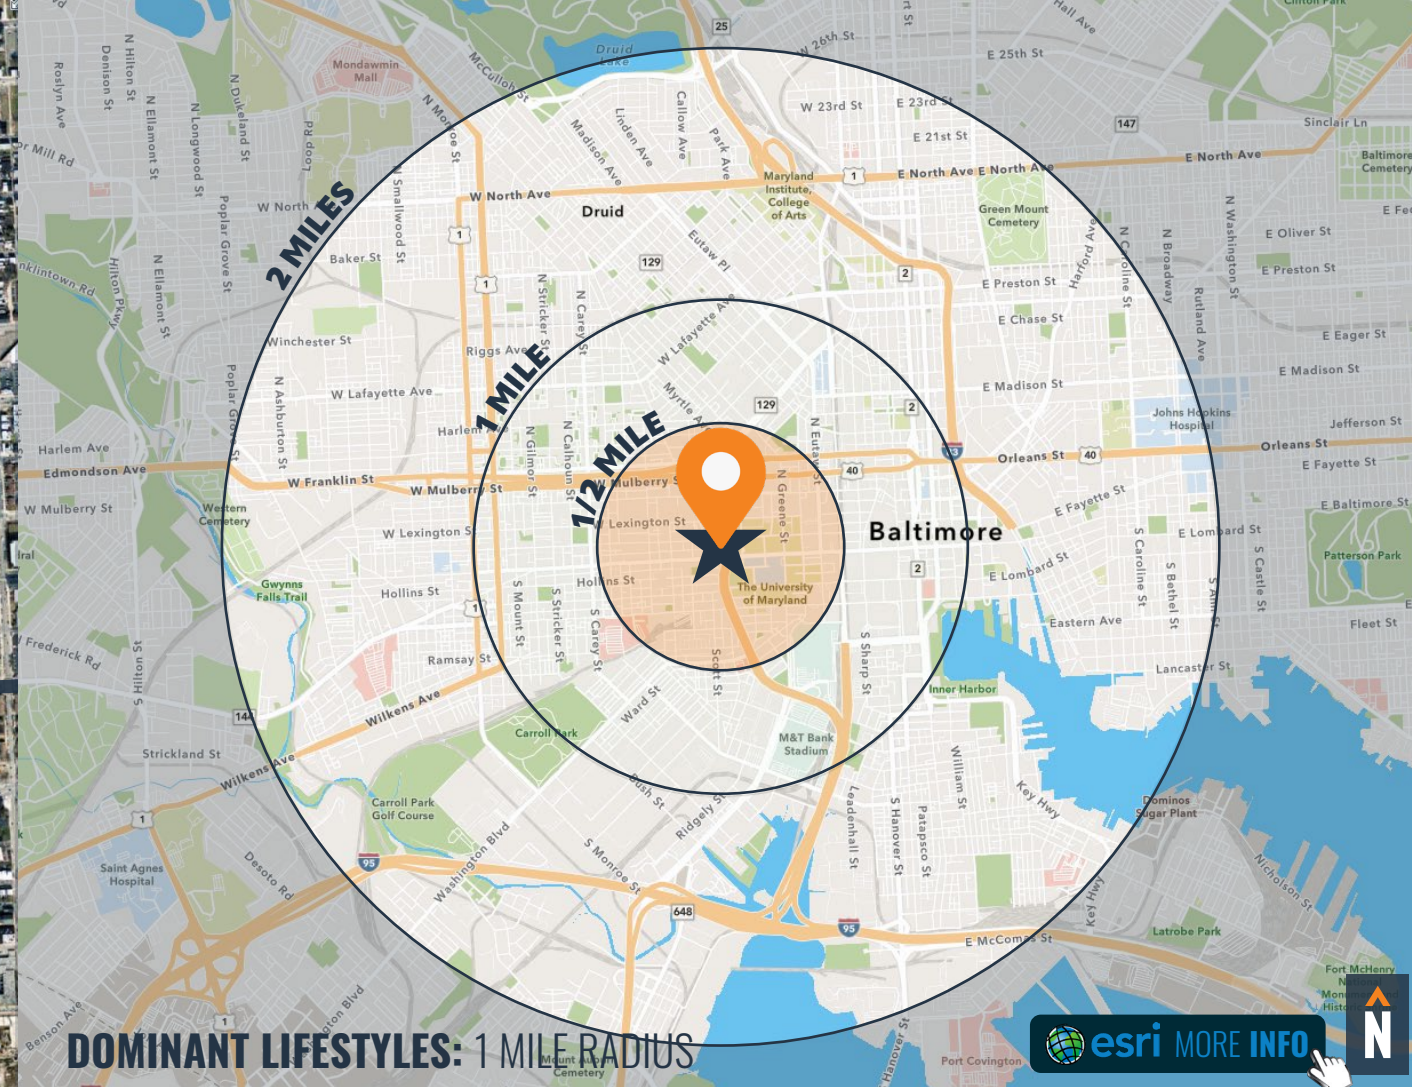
2 MILES
1 MILE
1/2 MILE
Baltimore
Druid
Mondawmin Mall
Druid Lake
Maryland Institute, College of Arts
Green Mount Cemetery
Johns Hopkins Hospital
Western Cemetery
Gwynns Falls Trail
The University of Maryland
Carroll Park
Carroll Park Golf Course
M&T Bank Stadium
Inner Harbor
Saint Agnes Hospital
Dominos Sugar Plant
Patterson Park
Latrobe Park
Baltimore Cemetery
Fort McHenry
Port Covington
Mount Auburn Cemetery
W North Ave
E North Ave
E 25th St
W 23rd St
E 23rd St
E 21st St
W 26th St
Sinclair Ln
E Oliver St
E Preston St
E Chase St
E Eager St
E Madison St
Jefferson St
Orleans St
E Fayette St
E Baltimore St
E Lombard St
Eastern Ave
Fleet St
Lancaster St
W Franklin St
W Mulberry St
W Lexington St
Hollins St
Ramsay St
Wilkens Ave
Strickland St
Washington Blvd
W Lafayette Ave
Winchester St
Baker St
Harlem Ave
Edmondson Ave
Riggs Ave
E McComas St
Key Hwy
Nicholson St
Russell St
DOMINANT LIFESTYLES: 1 MILE RADIUS
esri MORE INFO
N